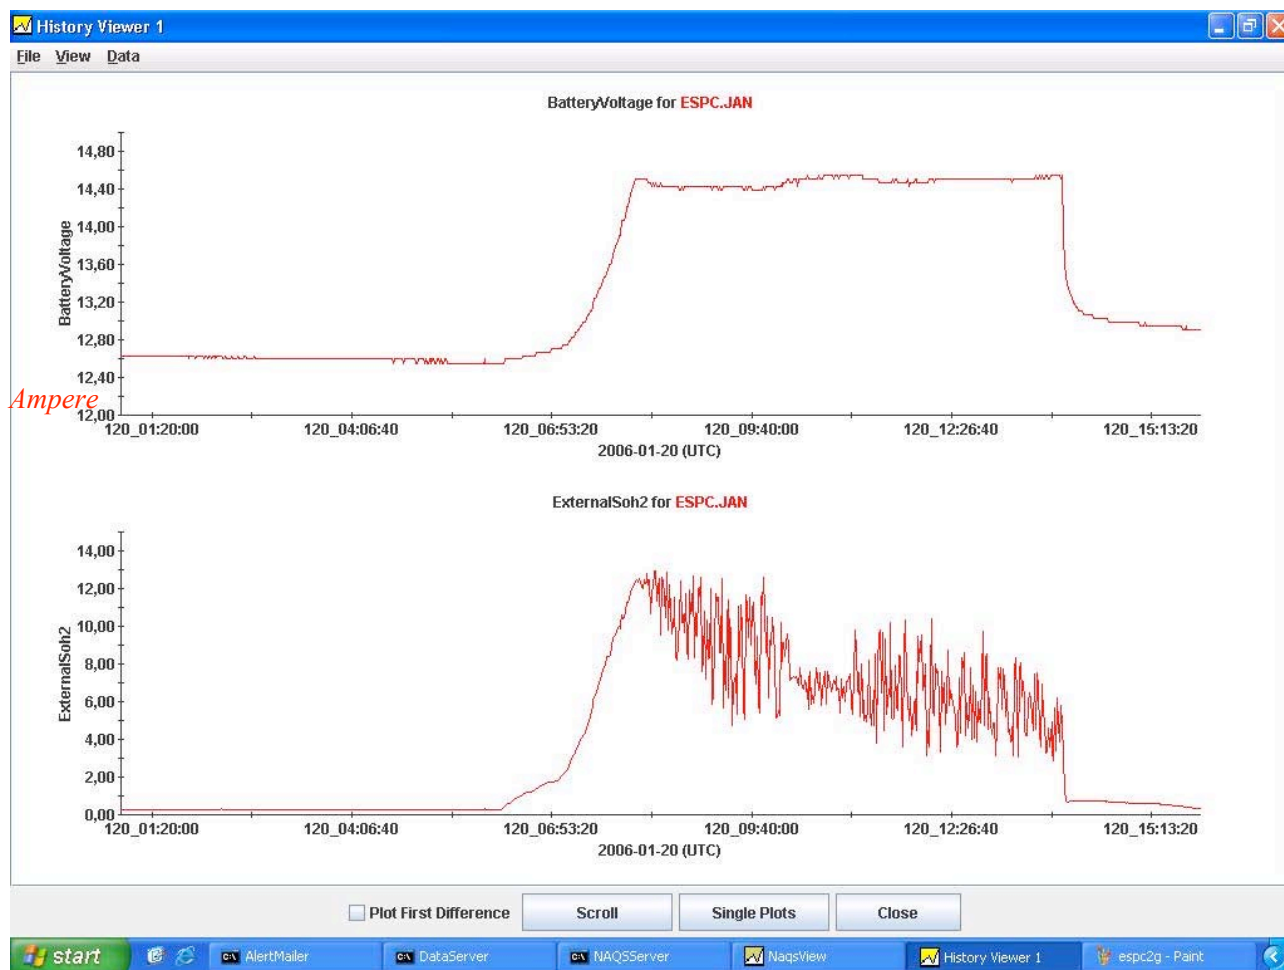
History Viewer 1

File View Data

BatteryVoltage for ESPC.JAN

BatteryVoltage

14,80
14,40
14,00
13,60
13,20
12,80
12,40
12,00

Ampere

120_01:20:00 120_04:06:40 120_06:53:20 120_09:40:00 120_12:26:40 120_15:13:20
2006-01-20 (UTC)

ExternalSoh2 for ESPC.JAN

ExternalSoh2

14,00
12,00
10,00
8,00
6,00
4,00
2,00
0,00

120_01:20:00 120_04:06:40 120_06:53:20 120_09:40:00 120_12:26:40 120_15:13:20
2006-01-20 (UTC)

Plot First Difference Scroll Single Plots Close

start AlertMailer DataServer NAQSServer NaqsView History Viewer 1 espc2g - Paint